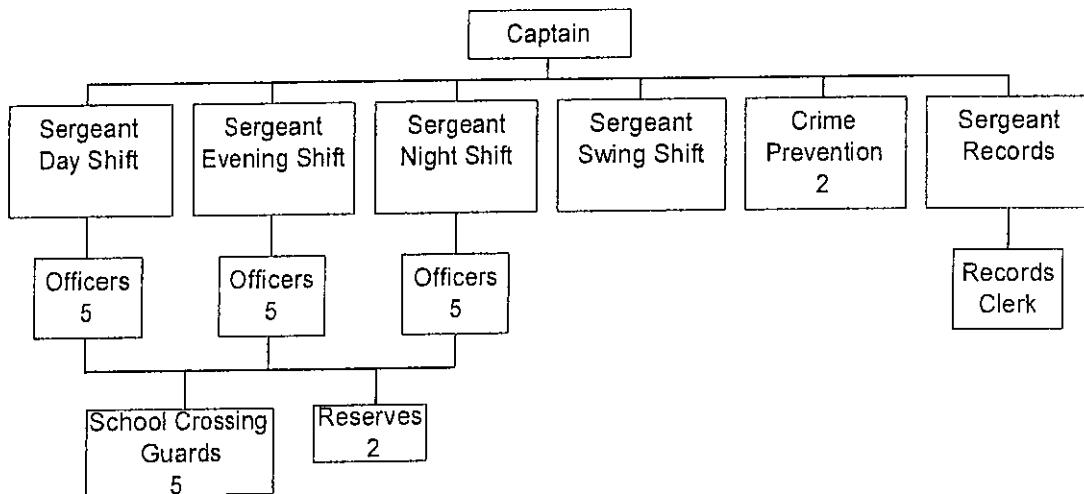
Captain

Sergeant Day Shift

Sergeant Evening Shift

Sergeant Night Shift

Sergeant Swing Shift

Crime Prevention 2

Sergeant Records

Officers 5

Officers 5

Officers 5

Records Clerk

School Crossing Guards 5

Reserves 2